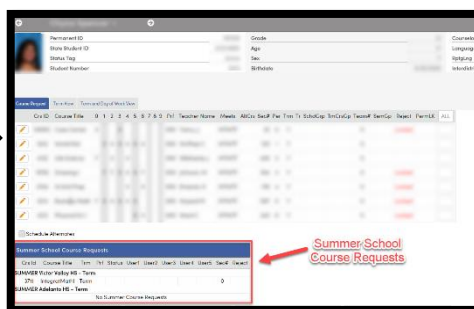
Permanent ID
State Student ID
Status Tag
Student Number
Grade
Age
Sex
Birthdate
Counselor
Language
Rptglng
Interdistrict

Course Request
Crs ID Course Title 0 1 2 3 4 5 6 7 8 9 Frl Teacher Name Meets AltCrs SecP Pas Trm Tr SchdCap TrmCrsGp Team# SemGp Reject PermLK ALL

Schedule Alternates

Summer School Course Requests
Crs Id Course Title Term Frl Status User1 User2 User3 User4 User5 Sec# Reject
SUMMER Victor Valley HS - Term
378 IntegratMath1 Term 0
SUMMER Adelanto HS - Term
No Summer Course Requests

Summer School Course Requests